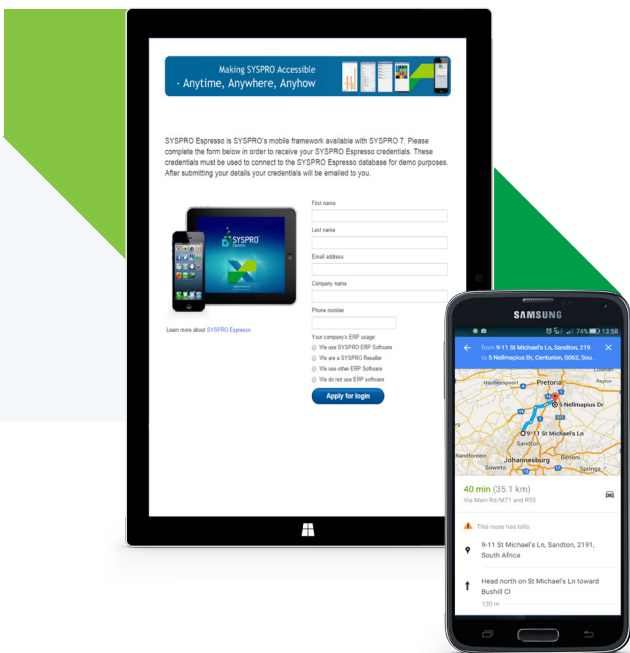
Making SYSPRO Accessible
- Anytime, Anywhere, Anyhow

SYSPRO Espresso is SYSPRO's mobile framework available with SYSPRO 7. Please complete the form below in order to receive your SYSPRO Espresso credentials. These credentials must be used to connect to the SYSPRO Espresso database for demo purposes. After submitting your details your credentials will be emailed to you.

SYSPRO

Learn more about SYSPRO Espresso

First name

Last name

Email address

Company name

Phone number

Your company's ERP usage:
We use SYSPRO ERP Software
We are a SYSPRO Reseller
We use other ERP Software
We do not use ERP software

Apply for login

SAMSUNG

74% 13:58

from 9-11 St Michael's Ln, Sandton, 219
to 5 Nellmapius Dr, Centurion, 0062, Sou

Pretoria
5 Nellmapius Dr
9-11 St Michael's Ln
Sandton
Johannesburg
Soweto
Benoni
Springs
Randfontein

40 min (35.1 km)
Via Main Rd/M71 and R55

This route has tolls.

9-11 St Michael's Ln, Sandton, 2191, South Africa

Head north on St Michael's Ln toward Bushill Cl
130 m